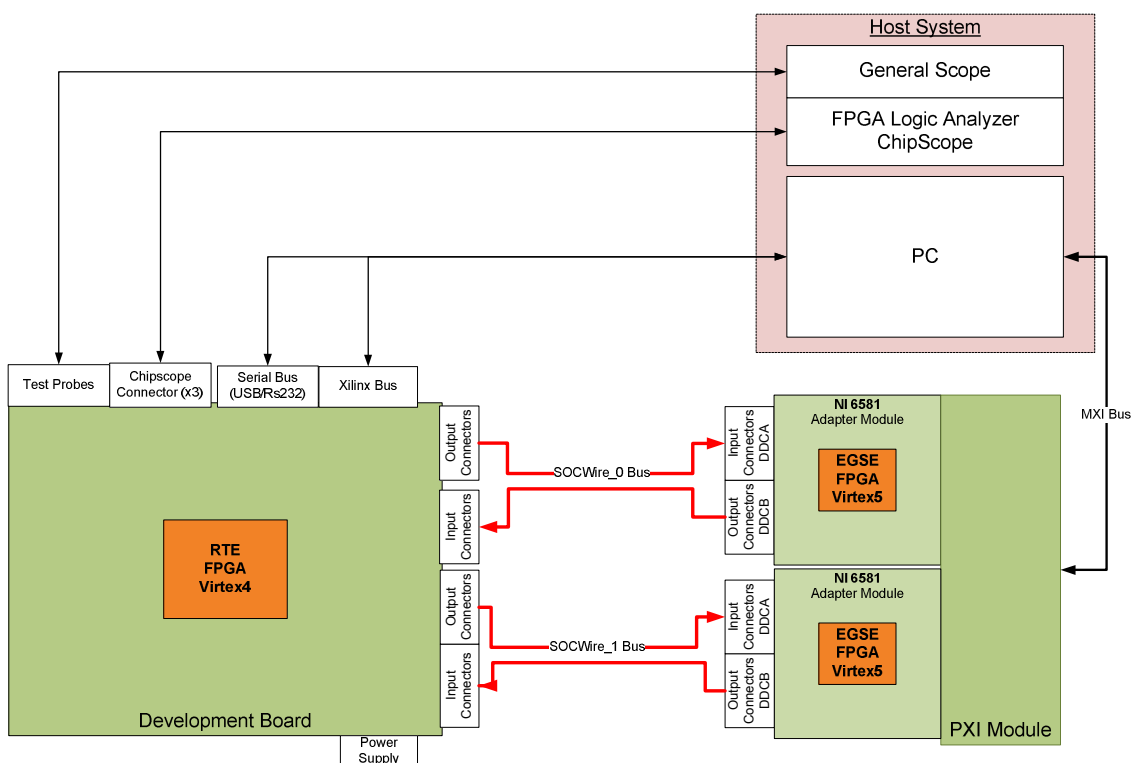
Host System

General Scope

FPGA Logic Analyzer
ChipScope

PC

Test Probes

Chipscope Connector (x3)

Serial Bus (USB/Rs232)

Xilinx Bus

Output Connectors

Input Connectors

Output Connectors

Input Connectors

RTE
FPGA
Virtex4

Development Board

Power Supply

SOCWire_0 Bus

SOCWire_1 Bus

Input Connectors DDCA

Output Connectors DDCB

NI 6581
Adapter Module

EGSE
FPGA
Virtex5

Input Connectors DDCA

Output Connectors DDCB

NI 6581
Adapter Module

EGSE
FPGA
Virtex5

MXI Bus

PXI Module